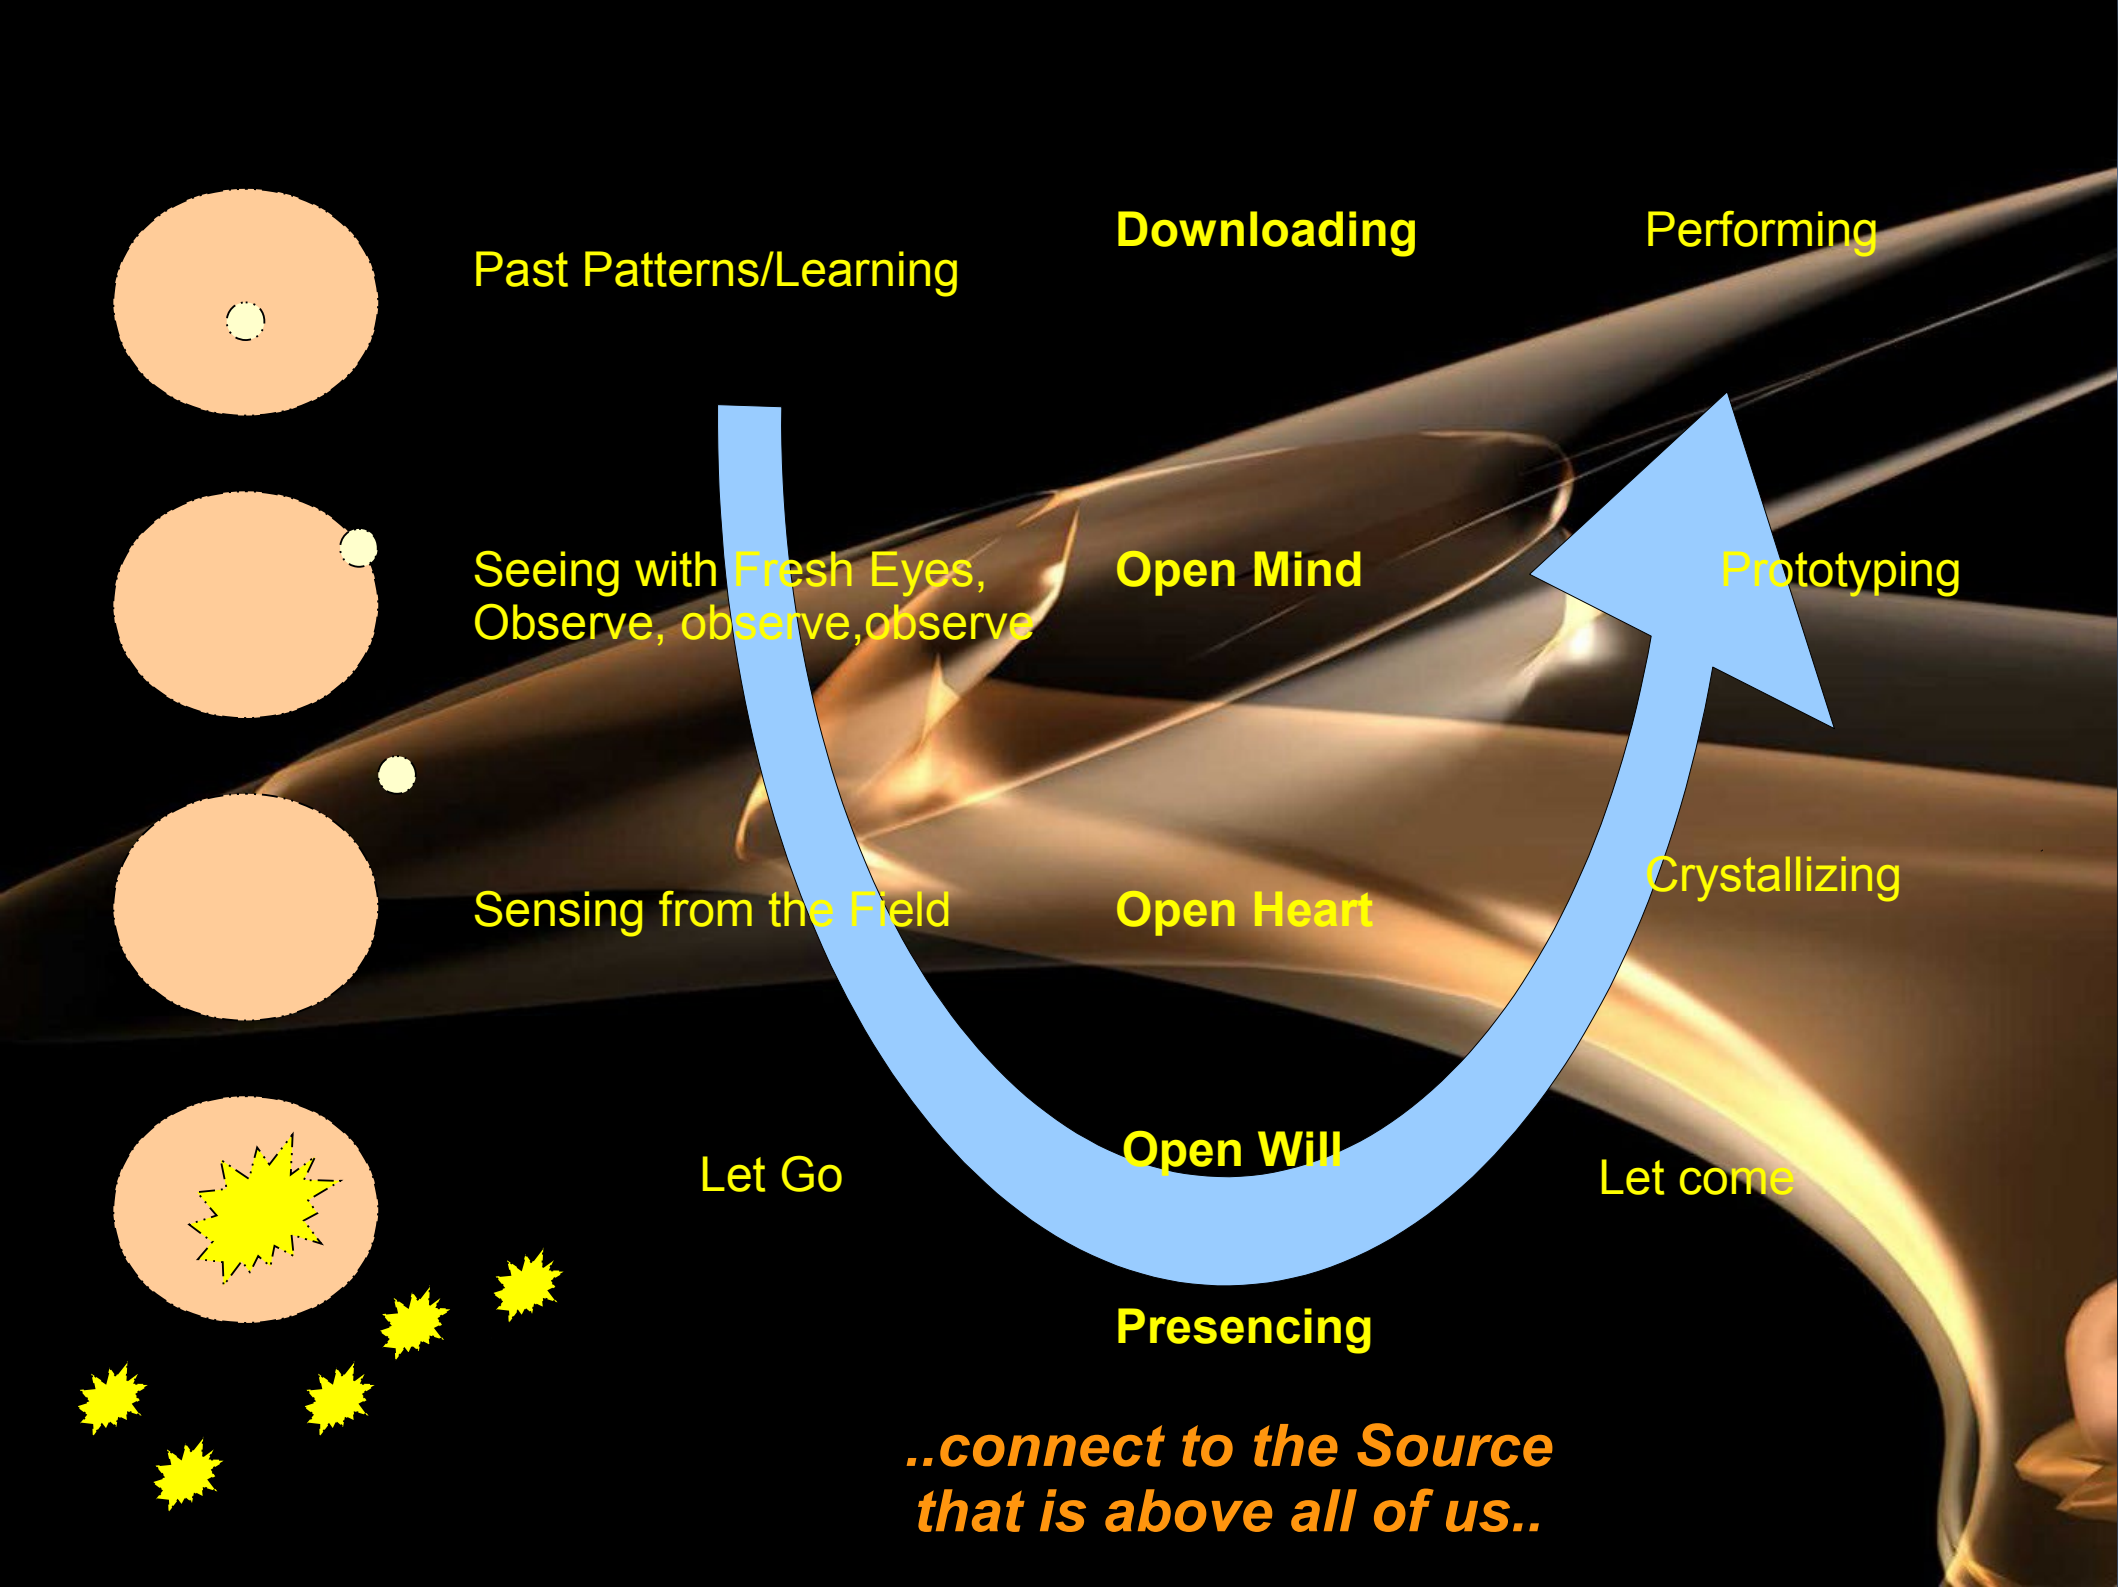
Downloading

Performing

Past Patterns/Learning

Seeing with Fresh Eyes, Observe, observe,observe

Open Mind

Prototyping

Sensing from the Field

Open Heart

Crystallizing

Let Go

Open Will

Let come

Presencing

..connect to the Source that is above all of us..